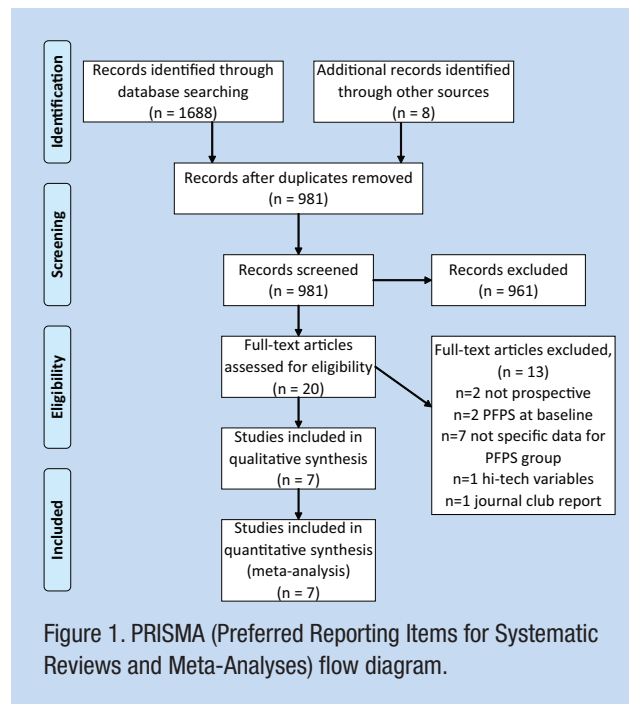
Identification

Records identified through database searching
(n = 1688)

Additional records identified through other sources
(n = 8)

Records after duplicates removed
(n = 981)

Screening

Records screened
(n = 981)

Records excluded
(n = 961)

Eligibility

Full-text articles assessed for eligibility
(n = 20)

Full-text articles excluded,
(n = 13)
n=2 not prospective
n=2 PFPS at baseline
n=7 not specific data for PFPS group
n=1 hi-tech variables
n=1 journal club report

Studies included in qualitative synthesis
(n = 7)

Included

Studies included in quantitative synthesis (meta-analysis)
(n = 7)

Figure 1. PRISMA (Preferred Reporting Items for Systematic Reviews and Meta-Analyses) flow diagram.